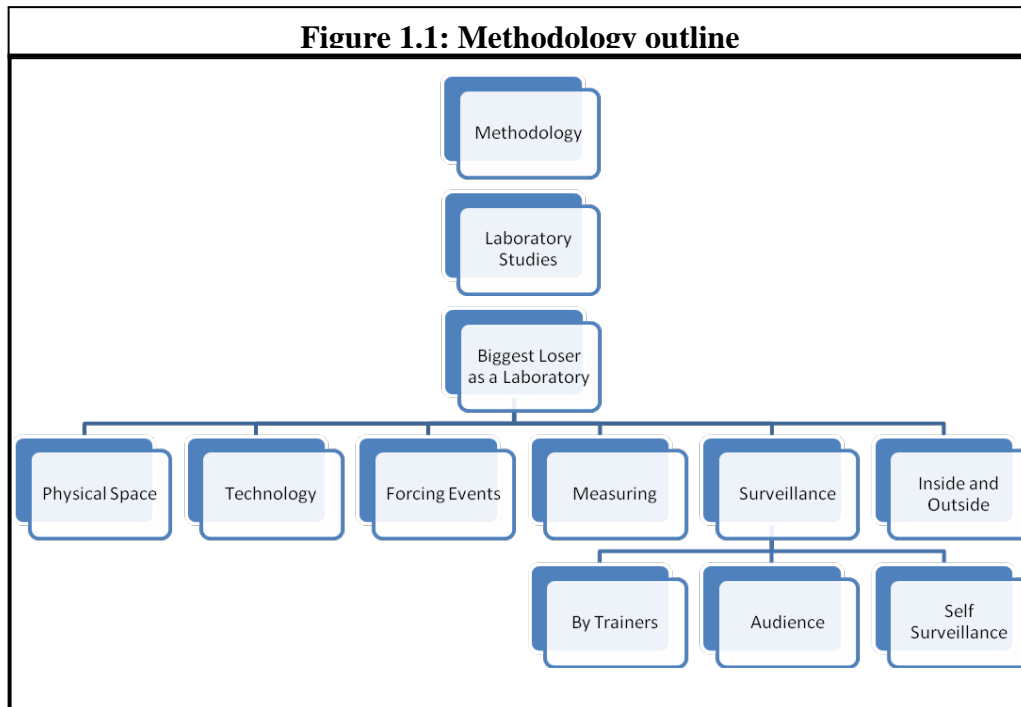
Figure 1.1: Methodology outline

Methodology

Laboratory Studies

Biggest Loser as a Laboratory

Physical Space

Technology

Forcing Events

Measuring

Surveillance

Inside and Outside

By Trainers

Audience

Self Surveillance